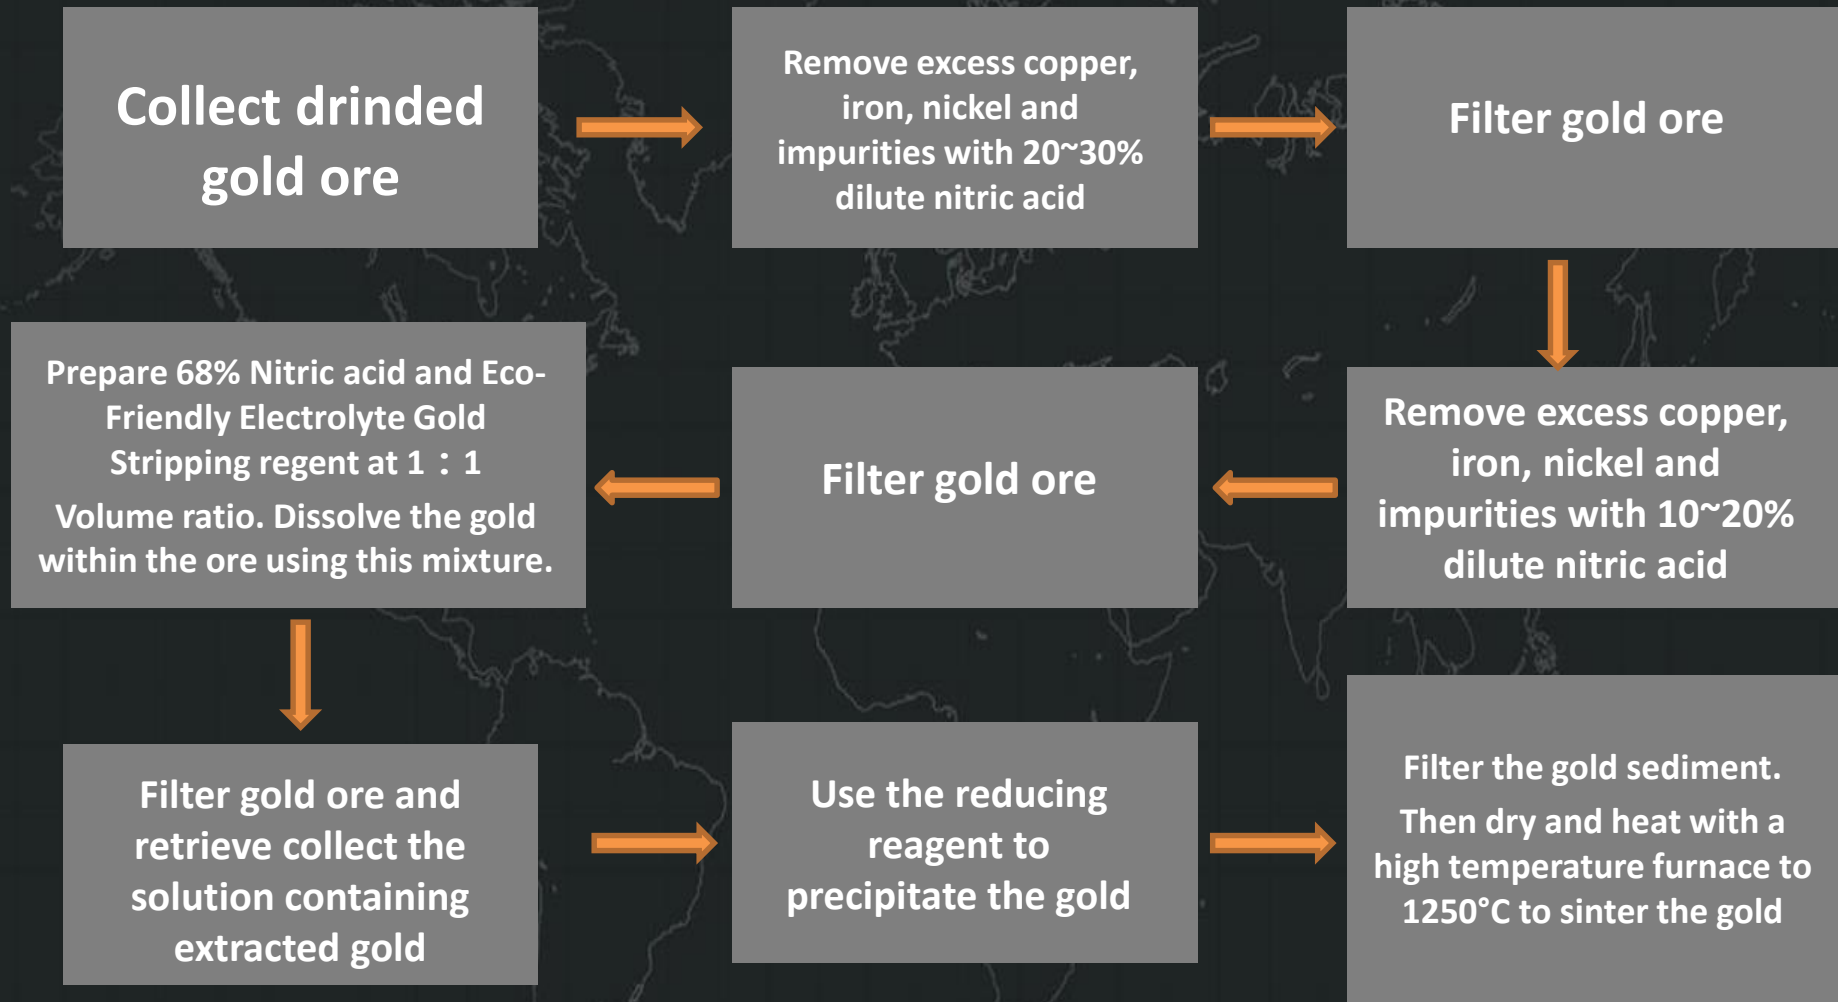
Collect drinded gold ore

Remove excess copper, iron, nickel and impurities with 20~30% dilute nitric acid

Filter gold ore

Remove excess copper, iron, nickel and impurities with 10~20% dilute nitric acid

Filter gold ore

Prepare 68% Nitric acid and Eco-Friendly Electrolyte Gold Stripping regent at 1 : 1 Volume ratio. Dissolve the gold within the ore using this mixture.

Filter gold ore and retrieve collect the solution containing extracted gold

Use the reducing reagent to precipitate the gold

Filter the gold sediment. Then dry and heat with a high temperature furnace to 1250°C to sinter the gold